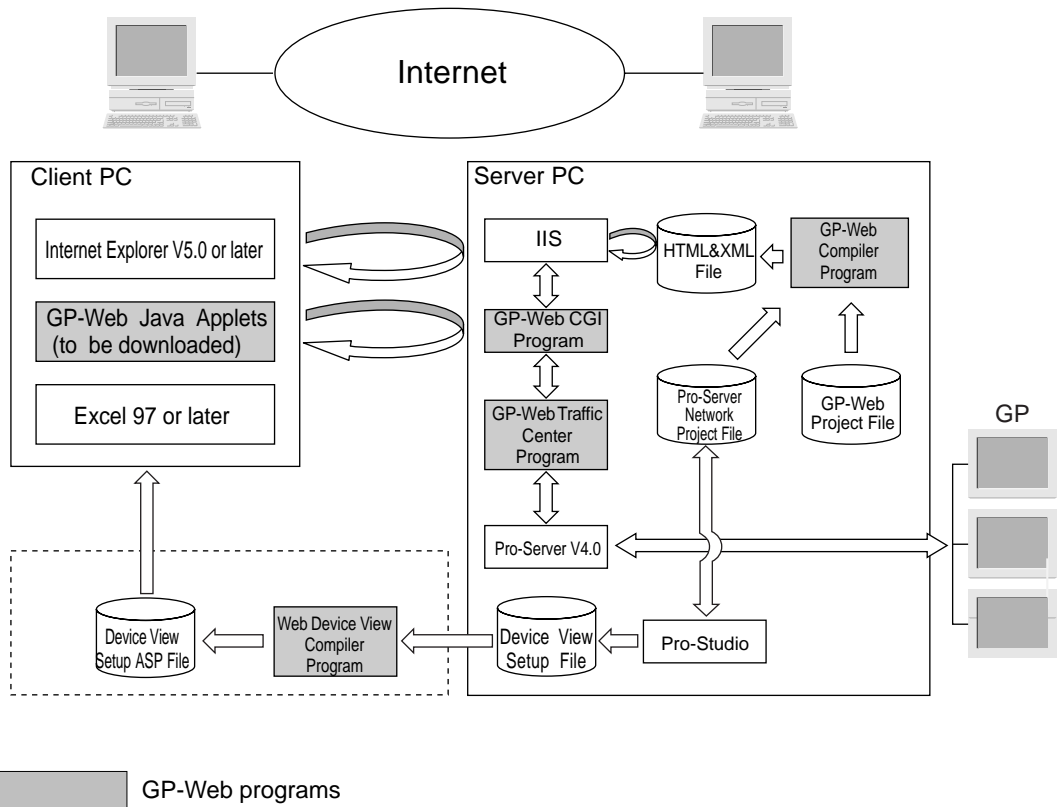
Internet

Client PC

Internet Explorer V5.0 or later

GP-Web Java Applets (to be downloaded)

Excel 97 or later

Server PC

IIS

HTML&XML File

GP-Web Compiler Program

GP-Web CGI Program

GP-Web Traffic Center Program

Pro-Server Network Project File

GP-Web Project File

GP

Pro-Server V4.0

Device View Setup ASP File

Web Device View Compiler Program

Device View Setup File

Pro-Studio

GP-Web programs